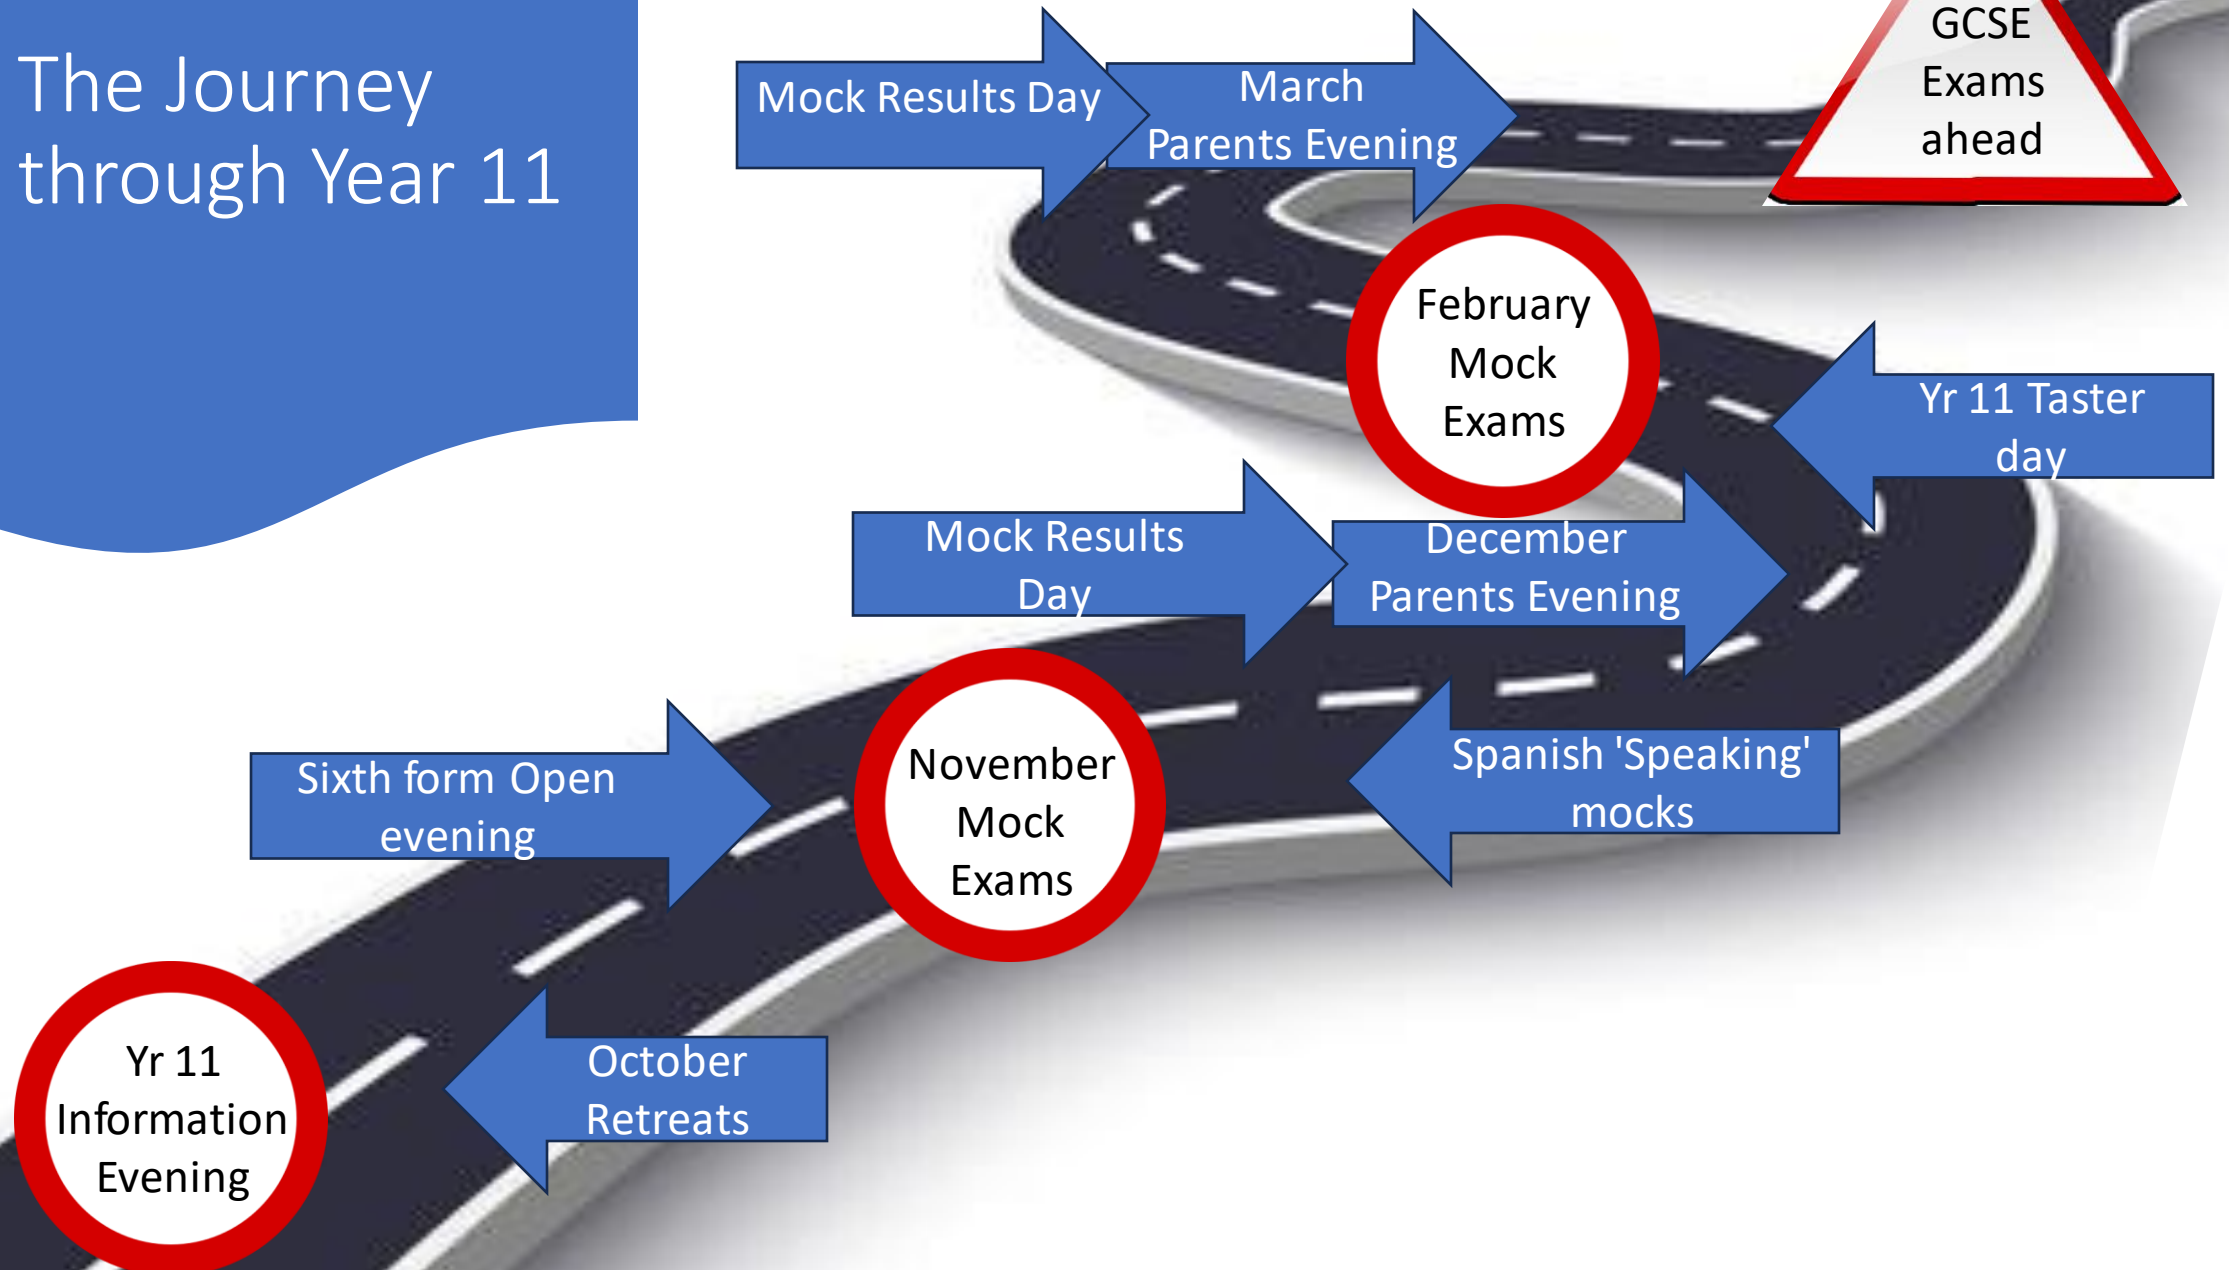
The Journey through Year 11

Mock Results Day

March Parents Evening

GCSE Exams ahead

February Mock Exams

Yr 11 Taster day

Mock Results Day

December Parents Evening

November Mock Exams

Sixth form Open evening

Spanish 'Speaking' mocks

Yr 11 Information Evening

October Retreats